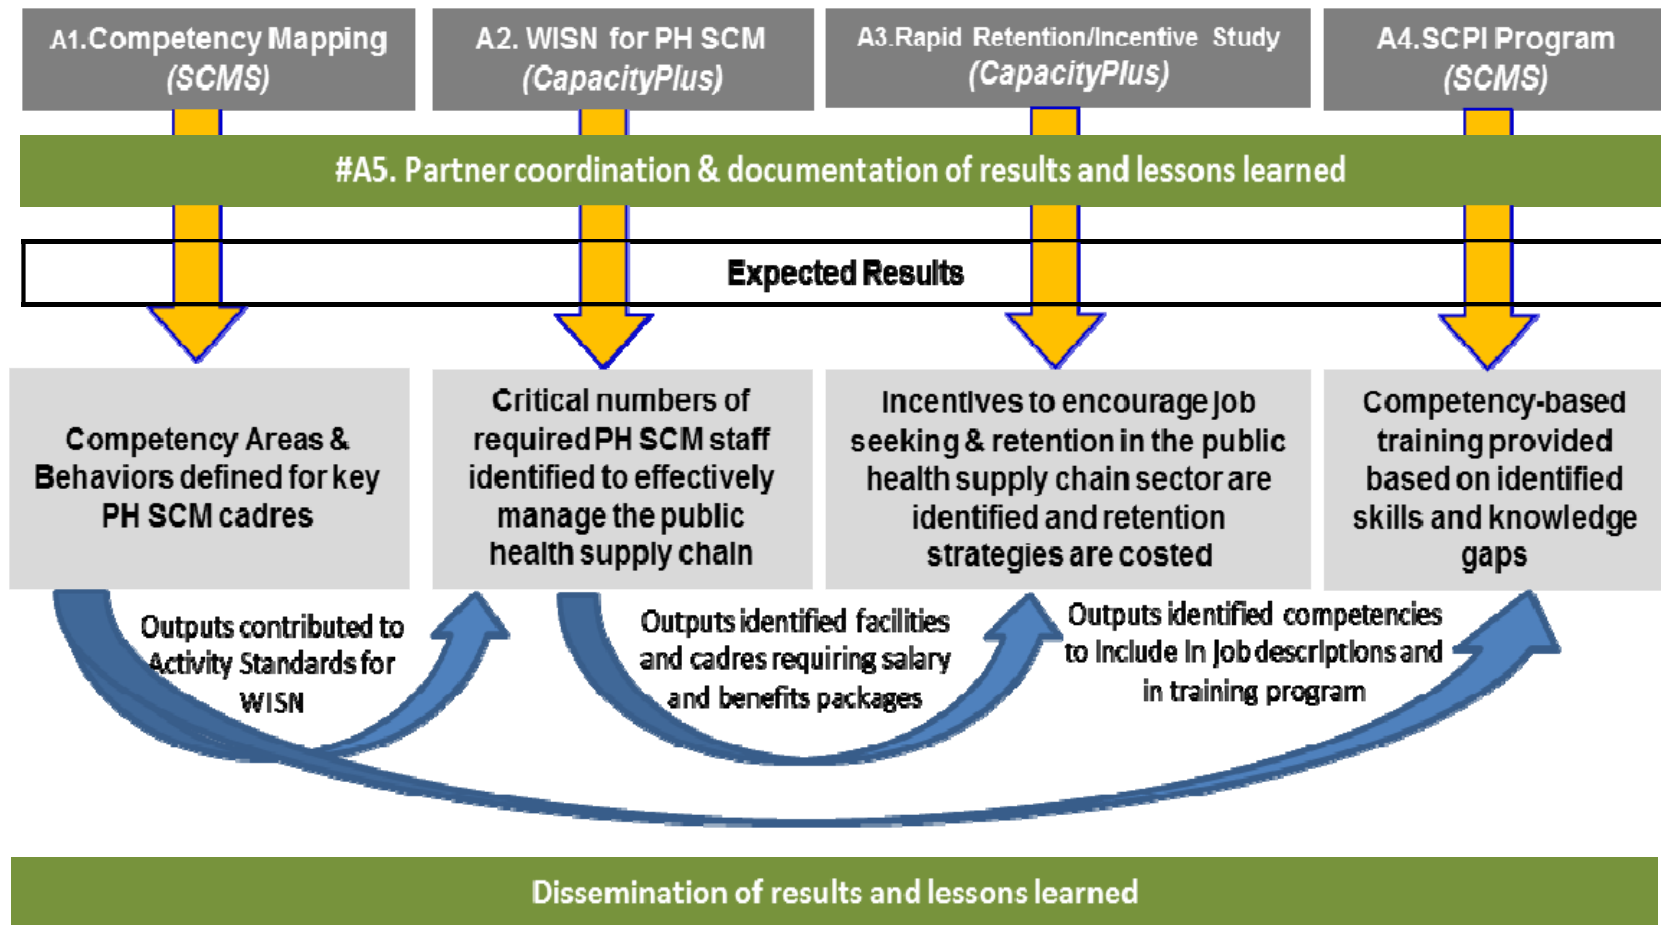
A1.Competency Mapping
(SCMS)

A2. WISN for PH SCM
(CapacityPlus)

A3.Rapid Retention/Incentive Study
(CapacityPlus)

A4.SCPI Program
(SCMS)

#A5. Partner coordination & documentation of results and lessons learned

Expected Results

Competency Areas & Behaviors defined for key PH SCM cadres

Critical numbers of required PH SCM staff identified to effectively manage the public health supply chain

Incentives to encourage job seeking & retention in the public health supply chain sector are identified and retention strategies are costed

Competency-based training provided based on identified skills and knowledge gaps

Outputs contributed to Activity Standards for WISN

Outputs identified facilities and cadres requiring salary and benefits packages

Outputs identified competencies to include in job descriptions and in training program

Dissemination of results and lessons learned